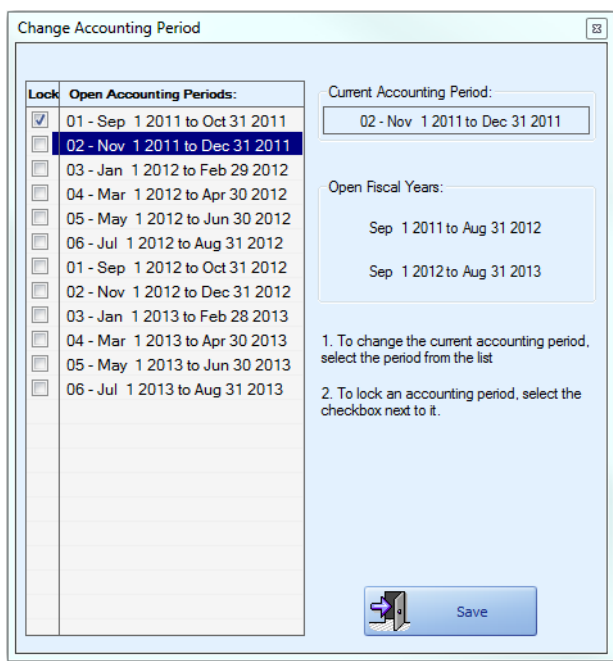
Change Accounting Period

| Lock | Open Accounting Periods: |
|---|---|
| ☑ | 01 - Sep 1 2011 to Oct 31 2011 |
| ☐ | 02 - Nov 1 2011 to Dec 31 2011 |
| ☐ | 03 - Jan 1 2012 to Feb 29 2012 |
| ☐ | 04 - Mar 1 2012 to Apr 30 2012 |
| ☐ | 05 - May 1 2012 to Jun 30 2012 |
| ☐ | 06 - Jul 1 2012 to Aug 31 2012 |
| ☐ | 01 - Sep 1 2012 to Oct 31 2012 |
| ☐ | 02 - Nov 1 2012 to Dec 31 2012 |
| ☐ | 03 - Jan 1 2013 to Feb 28 2013 |
| ☐ | 04 - Mar 1 2013 to Apr 30 2013 |
| ☐ | 05 - May 1 2013 to Jun 30 2013 |
| ☐ | 06 - Jul 1 2013 to Aug 31 2013 |

Current Accounting Period:

02 - Nov 1 2011 to Dec 31 2011

Open Fiscal Years:

Sep 1 2011 to Aug 31 2012

Sep 1 2012 to Aug 31 2013

1. To change the current accounting period, select the period from the list

2. To lock an accounting period, select the checkbox next to it.

Save